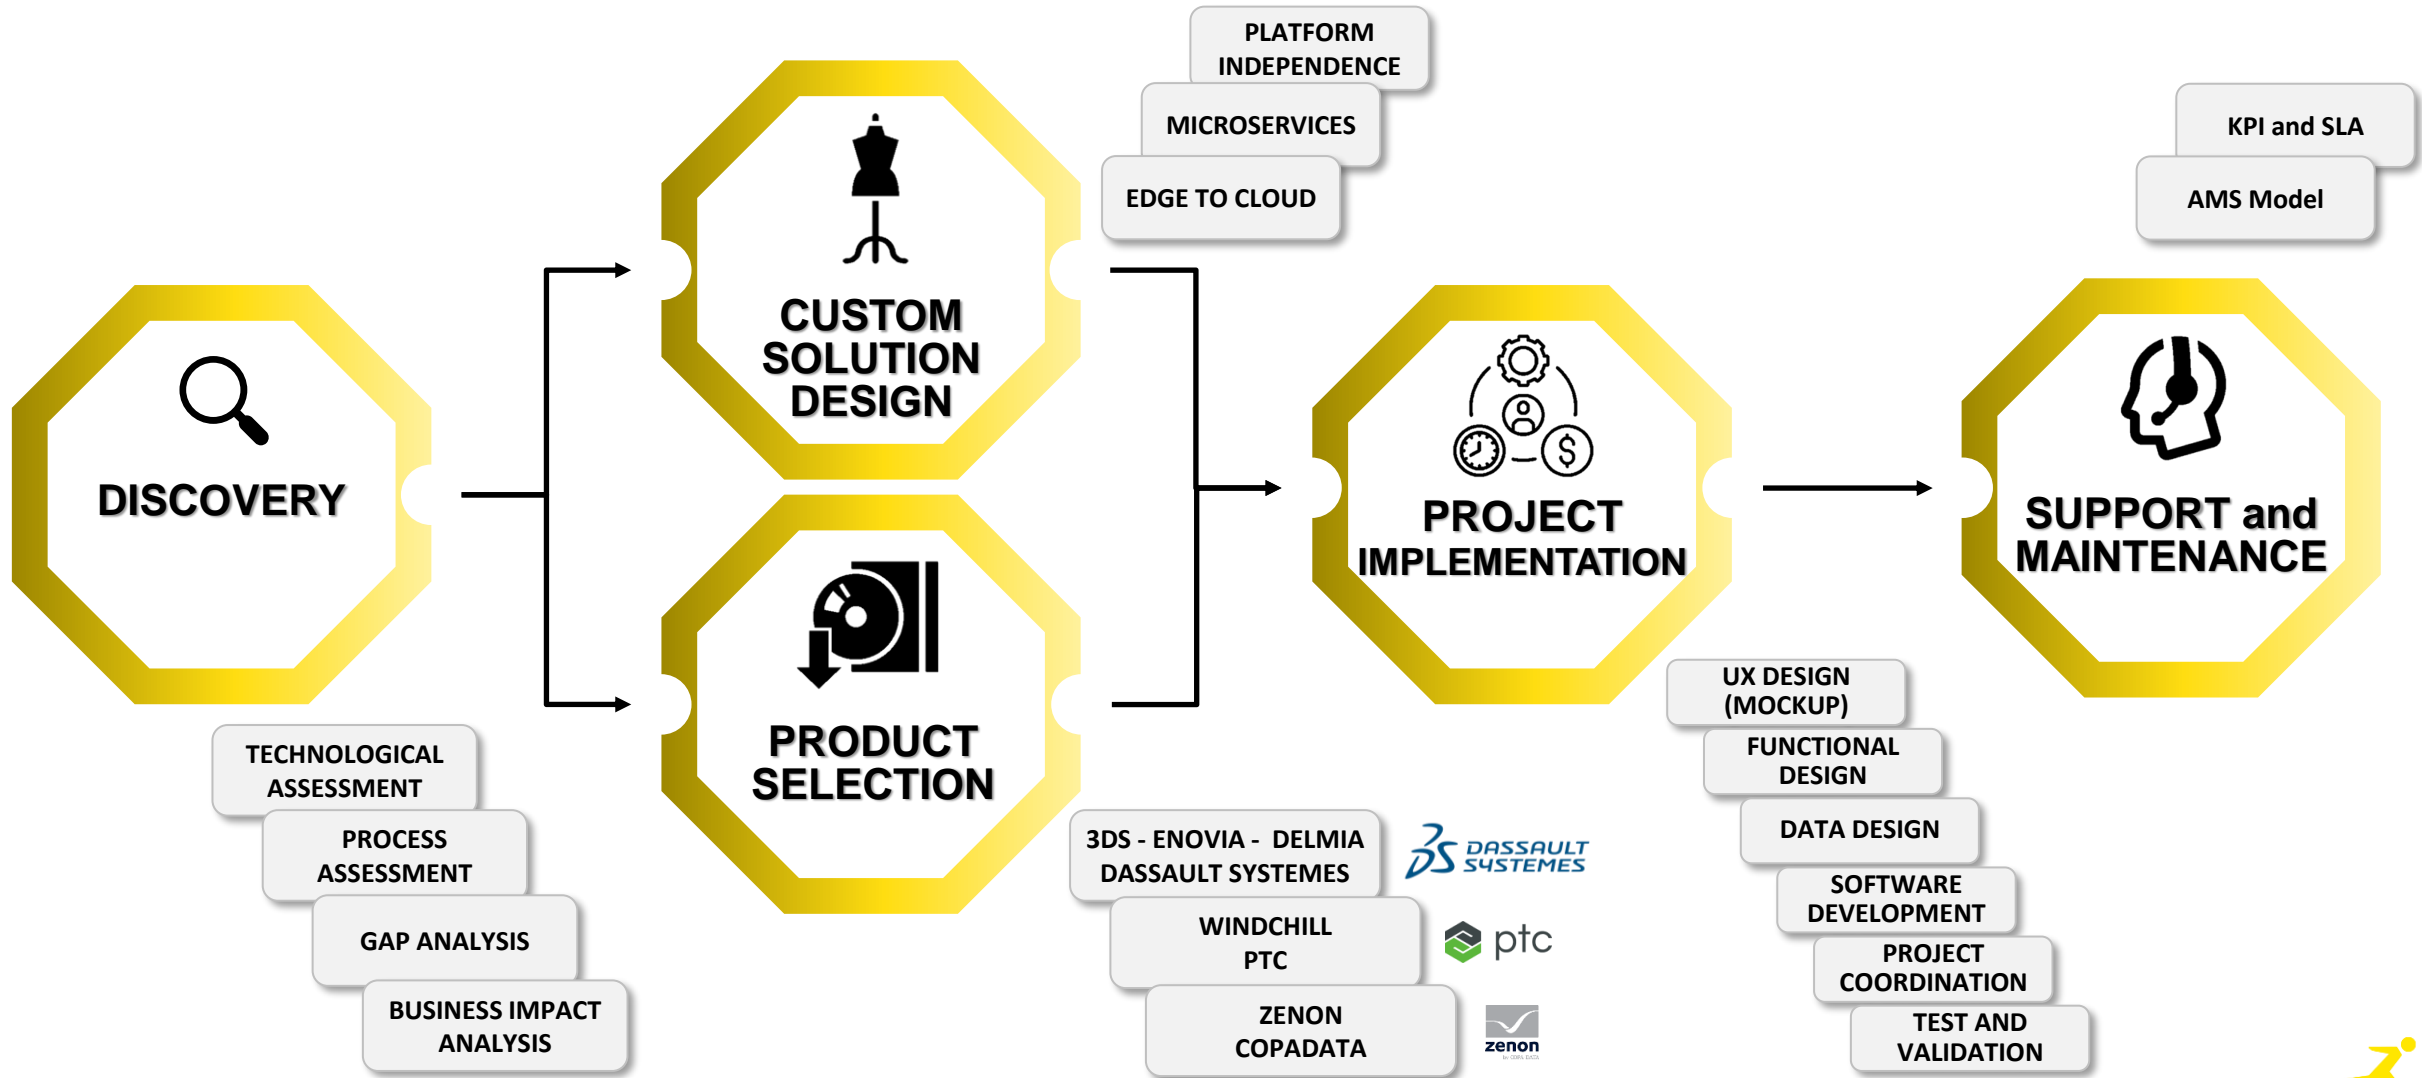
DISCOVERY

TECHNOLOGICAL ASSESSMENT

PROCESS ASSESSMENT

GAP ANALYSIS

BUSINESS IMPACT ANALYSIS

CUSTOM SOLUTION DESIGN

PLATFORM INDEPENDENCE

MICROSERVICES

EDGE TO CLOUD

PRODUCT SELECTION

3DS - ENOVIA - DELMIA DASSAULT SYSTEMES

DASSAULT SYSTEMES

WINDCHILL PTC

ptc

ZENON COPADATA

zenon

PROJECT IMPLEMENTATION

UX DESIGN (MOCKUP)

FUNCTIONAL DESIGN

DATA DESIGN

SOFTWARE DEVELOPMENT

PROJECT COORDINATION

TEST AND VALIDATION

SUPPORT and MAINTENANCE

KPI and SLA

AMS Model